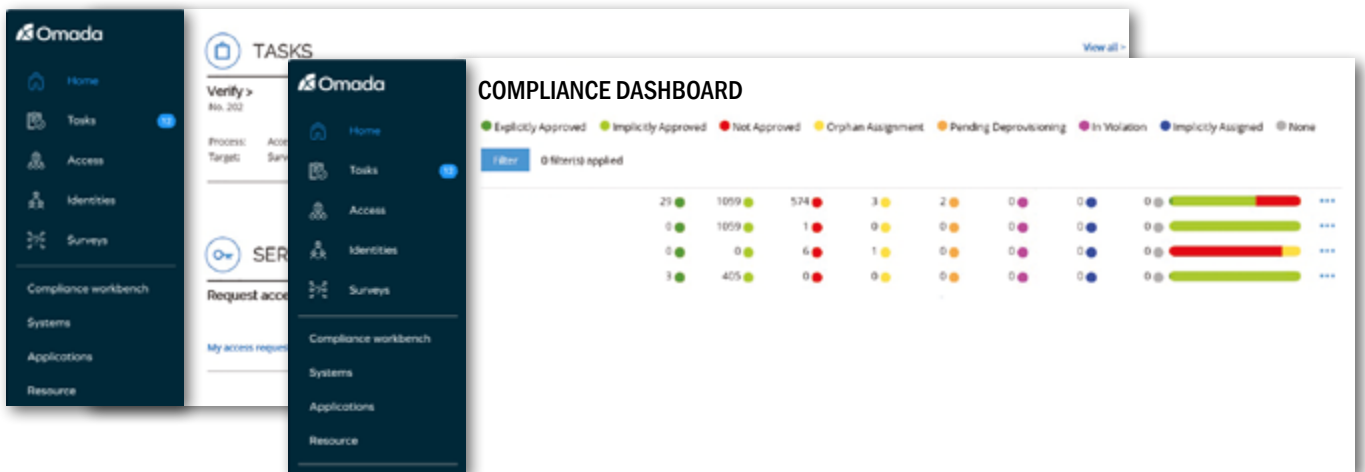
Omada

Home

Tasks 12

Access

Identities

Surveys

Compliance workbench

Systems

Applications

Resource

TASKS

View all >

Verify >

No. 202

Process: Acce

Target: Surv

SER

Request acce

My access reques

Omada

Home

Tasks 12

Access

Identities

Surveys

Compliance workbench

Systems

Applications

Resource

COMPLIANCE DASHBOARD

Explicitly Approved Implicitly Approved Not Approved Orphan Assignment Pending Deprovisioning In Violation Implicitly Assigned None

Filter 0 filter(s) applied

| | | | | | | | |
|---|---|---|---|---|---|---|---|
| 29 | 1059 | 574 | 3 | 2 | 0 | 0 | 0 |
| 0 | 1059 | 1 | 0 | 0 | 0 | 0 | 0 |
| 0 | 0 | 6 | 1 | 0 | 0 | 0 | 0 |
| 3 | 405 | 0 | 0 | 0 | 0 | 0 | 0 |